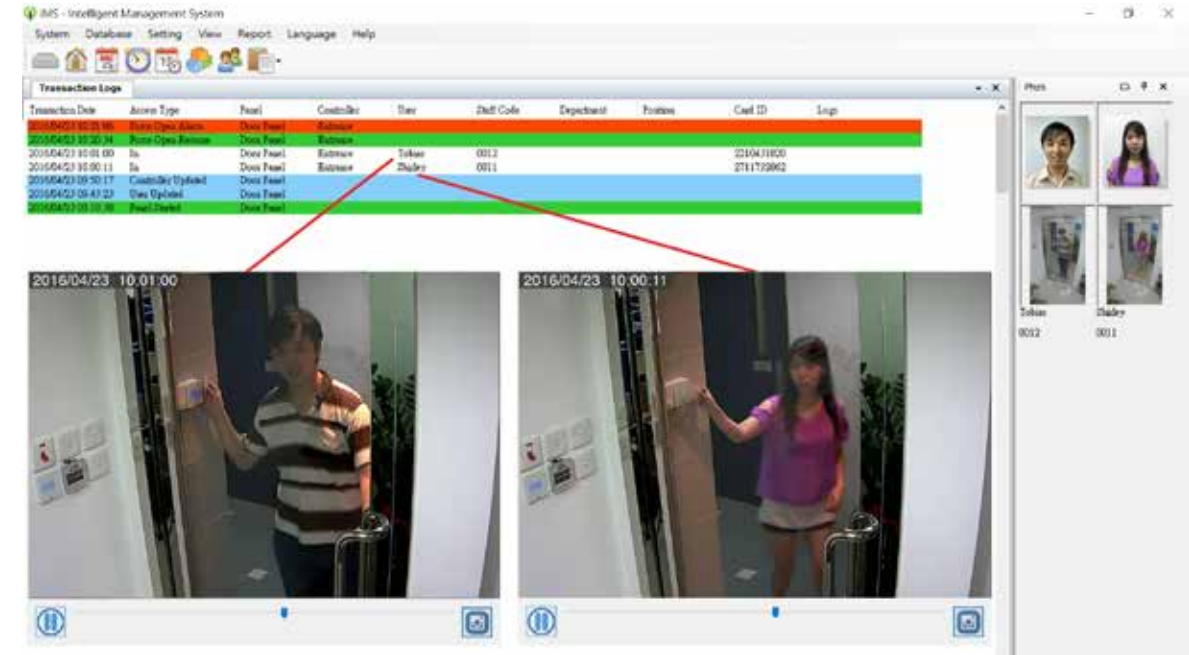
IMS - Intelligent Management System

System Database Setting View Report Language Help

Transaction Logs

| Transaction Date | Access Type | Panel | Controller | User | Staff Code | Department | Position | Card ID | Logs |
|---|---|---|---|---|---|---|---|---|---|
| 2016/04/23 10:23:06 | Force Open Alarm | Door Panel | Entrance | | | | | | |
| 2016/04/23 10:20:34 | Force Open Resume | Door Panel | Entrance | | | | | | |
| 2016/04/23 10:01:00 | In | Door Panel | Entrance | Tobias | 0012 | | | 2210431020 | |
| 2016/04/23 10:00:11 | In | Door Panel | Entrance | Shirley | 0011 | | | 2781723062 | |
| 2016/04/23 09:50:17 | Controller Updated | Door Panel | | | | | | | |
| 2016/04/23 09:43:23 | User Updated | Door Panel | | | | | | | |
| 2016/04/23 09:10:38 | Panel Started | Door Panel | | | | | | | |

2016/04/23 10:01:00

2016/04/23 10:00:11

Photo

Tobias
0012

Shirley
0011